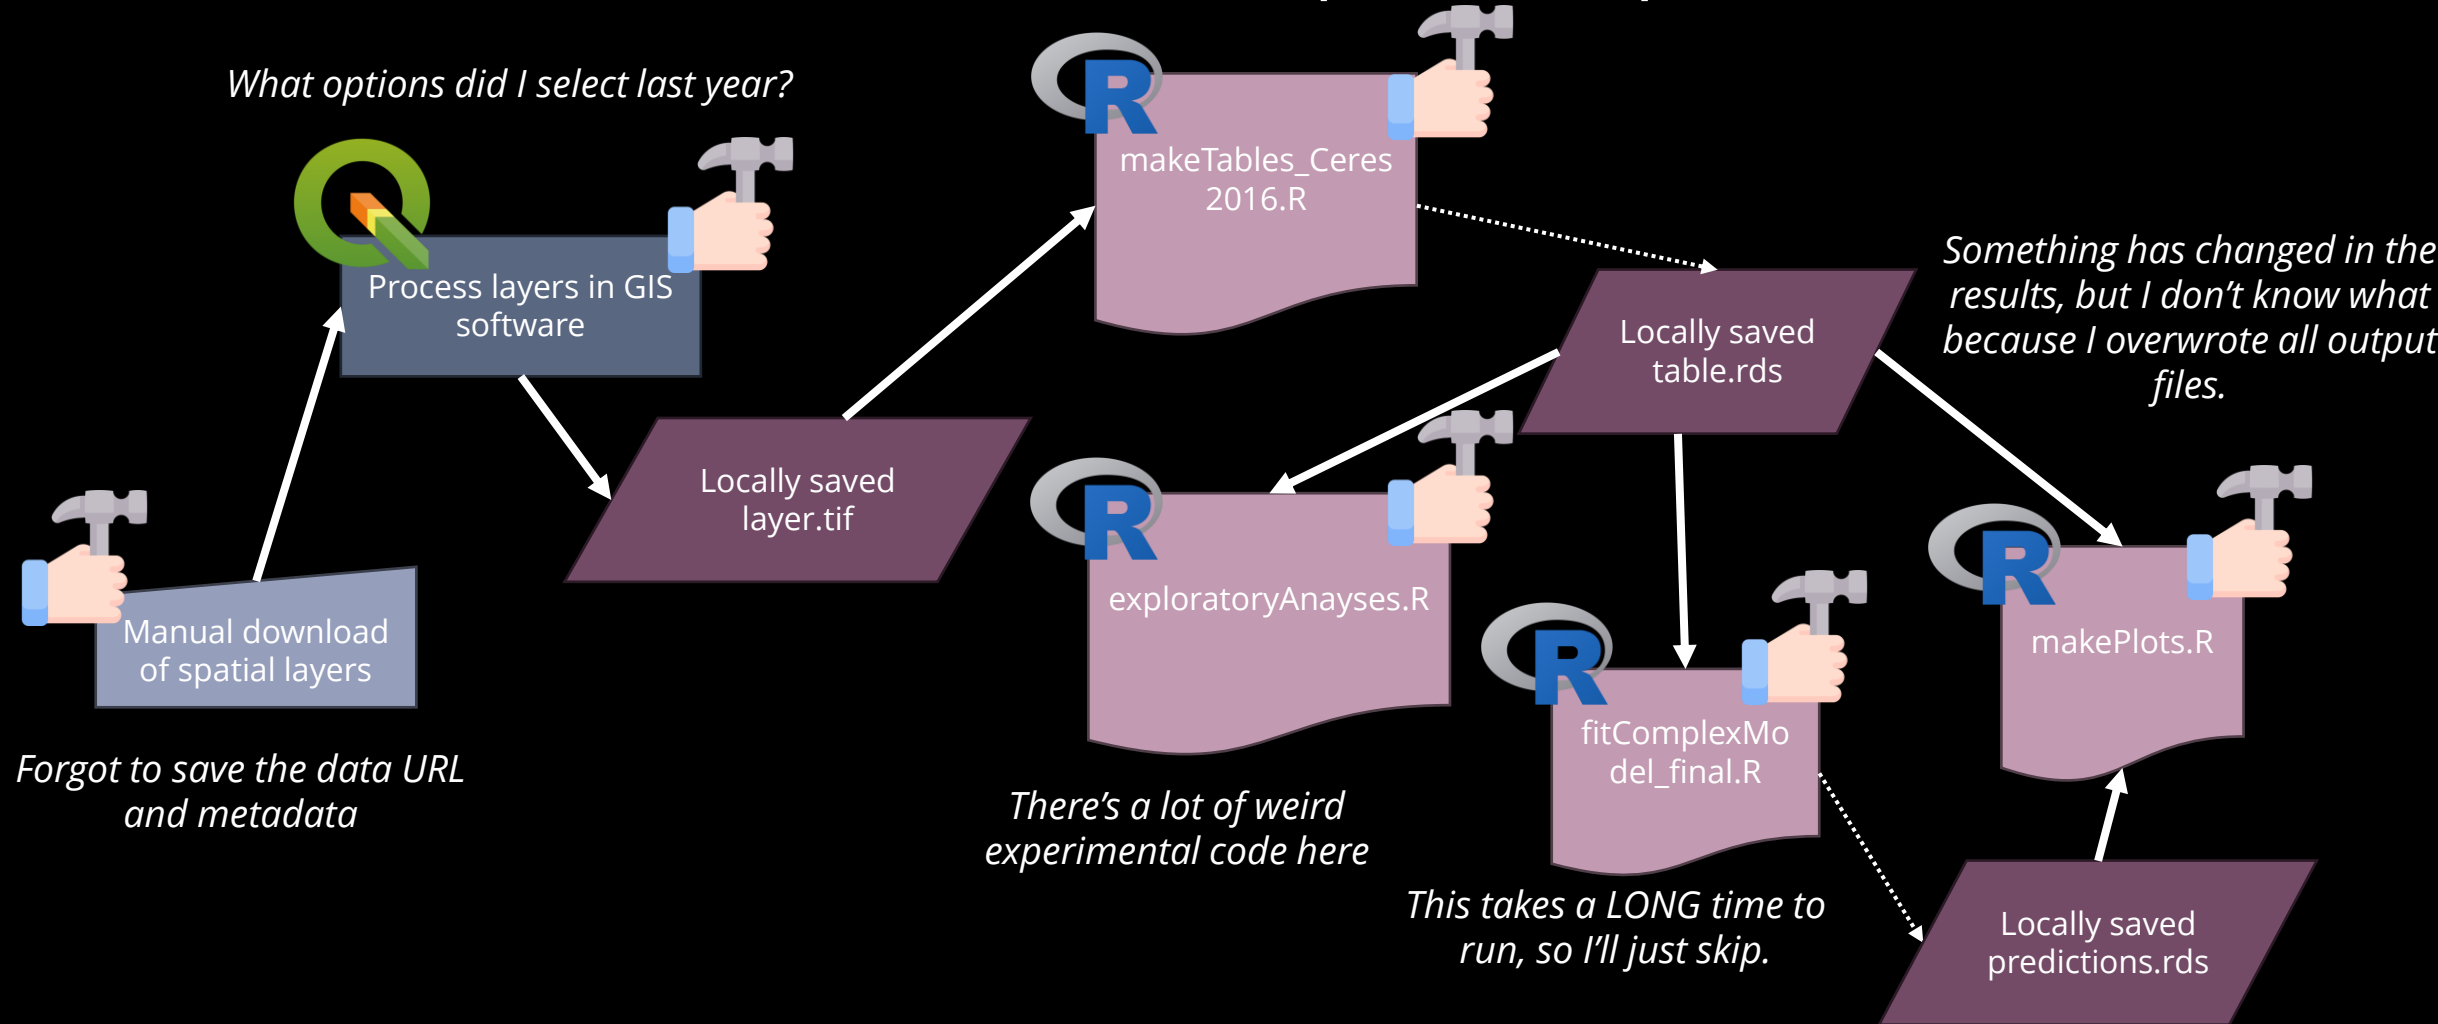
What options did I select last year?

Process layers in GIS software

Manual download of spatial layers

Forgot to save the data URL and metadata

Locally saved layer.tif

makeTables_Ceres 2016.R

Locally saved table.rds

Something has changed in the results, but I don't know what because I overwrote all output files.

exploratoryAnayses.R

There's a lot of weird experimental code here

fitComplexModel_final.R

This takes a LONG time to run, so I'll just skip.

makePlots.R

Locally saved predictions.rds